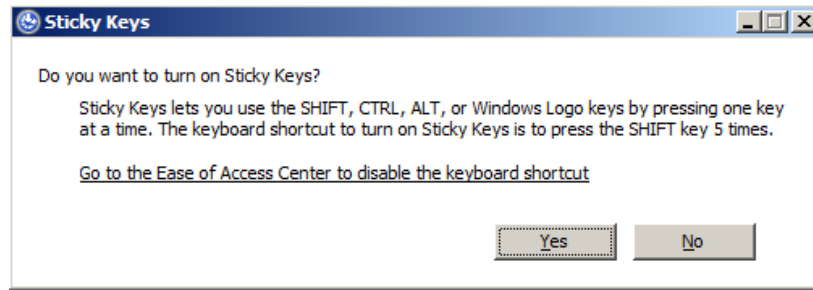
Sticky Keys

Do you want to turn on Sticky Keys?

Sticky Keys lets you use the SHIFT, CTRL, ALT, or Windows Logo keys by pressing one key at a time. The keyboard shortcut to turn on Sticky Keys is to press the SHIFT key 5 times.

Go to the Ease of Access Center to disable the keyboard shortcut

Yes No